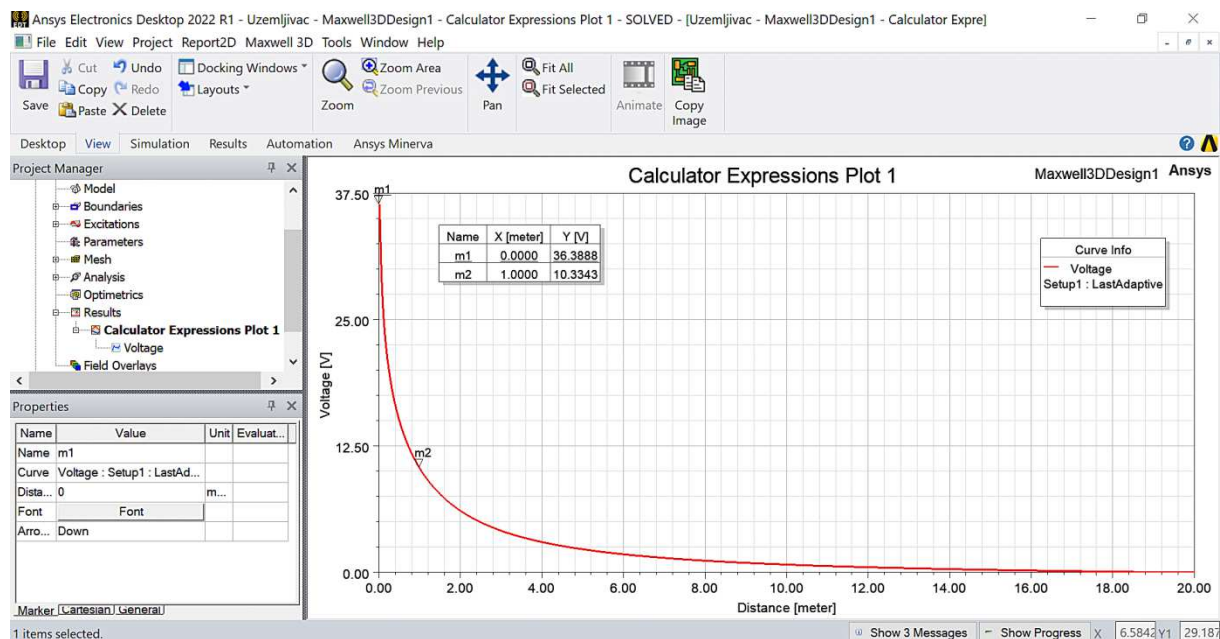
Ansys Electronics Desktop 2022 R1 - Uzemljivac - Maxwell3DDesign1 - Calculator Expressions Plot 1 - SOLVED - [Uzemljivac - Maxwell3DDesign1 - Calculator Expre]

File Edit View Project Report2D Maxwell 3D Tools Window Help

Save Cut Copy Paste Undo Redo Delete Docking Windows Layouts Zoom Zoom Area Zoom Previous Pan Fit All Fit Selected Animate Copy Image

Desktop View Simulation Results Automation Ansys Minerva

Project Manager

Model
Boundaries
Excitations
Parameters
Mesh
Analysis
Optimetrics
Results
Calculator Expressions Plot 1
Voltage
Field Overlays

Properties

| Name | Value | Unit | Evaluat... |
|---|---|---|---|
| Name | m1 | | |
| Curve | Voltage : Setup1 : LastAd... | | |
| Dista... | 0 | m... | |
| Font | Font | | |
| Arro... | Down | | |

Marker Cartesian General

Calculator Expressions Plot 1

Maxwell3DDesign1 Ansys

| Name | X [meter] | Y [V] |
|---|---|---|
| m1 | 0.0000 | 36.3888 |
| m2 | 1.0000 | 10.3343 |

Curve Info
Voltage
Setup1 : LastAdaptive

m1
m2

37.50
25.00
12.50
0.00

Voltage [V]

0.00 2.00 4.00 6.00 8.00 10.00 12.00 14.00 16.00 18.00 20.00

Distance [meter]

1 items selected.

Show 3 Messages Show Progress X 6.5842 Y1 29.187